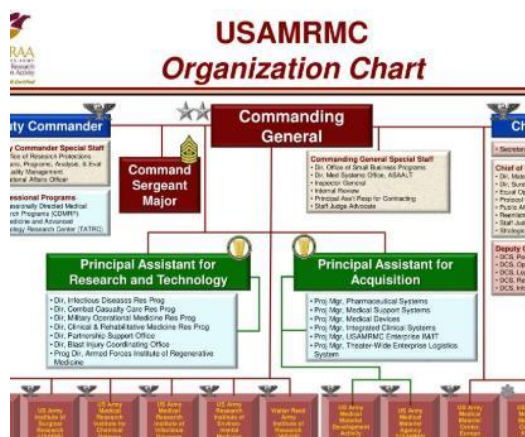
RAA

USAMRMC
Organization Chart

ty Commander

y Commander Special Staff
ffice of Research Protections
ams, Programs, Analysis, & Eval
uality Management
ternal Affairs Officer

essional Programs
essionally Directed Medical
rch Programs (CDMRP)
edicine and Advanced
logy Research Center (TATRC)

Commanding General

Command Sergeant Major

Commanding General Special Staff
• Dir, Office of Small Business Programs
• Dir, Med Systems Office, ASALT
• Inspector General
• Internal Review
• Principal Ass't Resp for Contracting
• Staff Judge Advocate

Ch

• Secreta

Chief of
• Dir, Man
• Dir, Surg
• Hqtrs Op
• Protocol
• Public A
• Reenlist
• Staff Jud
• Strategic

Deputy C
• DCS, Pe
• DCS, Op
• DCS, Lo
• DCS, Re
• DCS, Inf

Principal Assistant for Research and Technology

• Dir, Infectious Diseases Res Prog
• Dir, Combat Casualty Care Res Prog
• Dir, Military Operational Medicine Res Prog
• Dir, Clinical & Rehabilitative Medicine Res Prog
• Dir, Partnership Support Office
• Dir, Blast Injury Coordinating Office
• Prog Dir, Armed Forces Institute of Regenerative Medicine

Principal Assistant for Acquisition

• Proj Mgr, Pharmaceutical Systems
• Proj Mgr, Medical Support Systems
• Proj Mgr, Medical Devices
• Proj Mgr, Integrated Clinical Systems
• Proj Mgr, USAMRMC Enterprise RAIT
• Proj Mgr, Theater-Wide Enterprise Logistics System

US Army Institute of Surgical Research

US Army Medical Research Institute of Chemical Defense

US Army Medical Research Institute of Infectious Diseases

US Army Research Institute of Environmental Medicine

Walter Reed Army Institute of Research

US Army Medical Materiel Development Activity

US Army Medical Materiel Agency

US Army Medical Materiel Center Europe